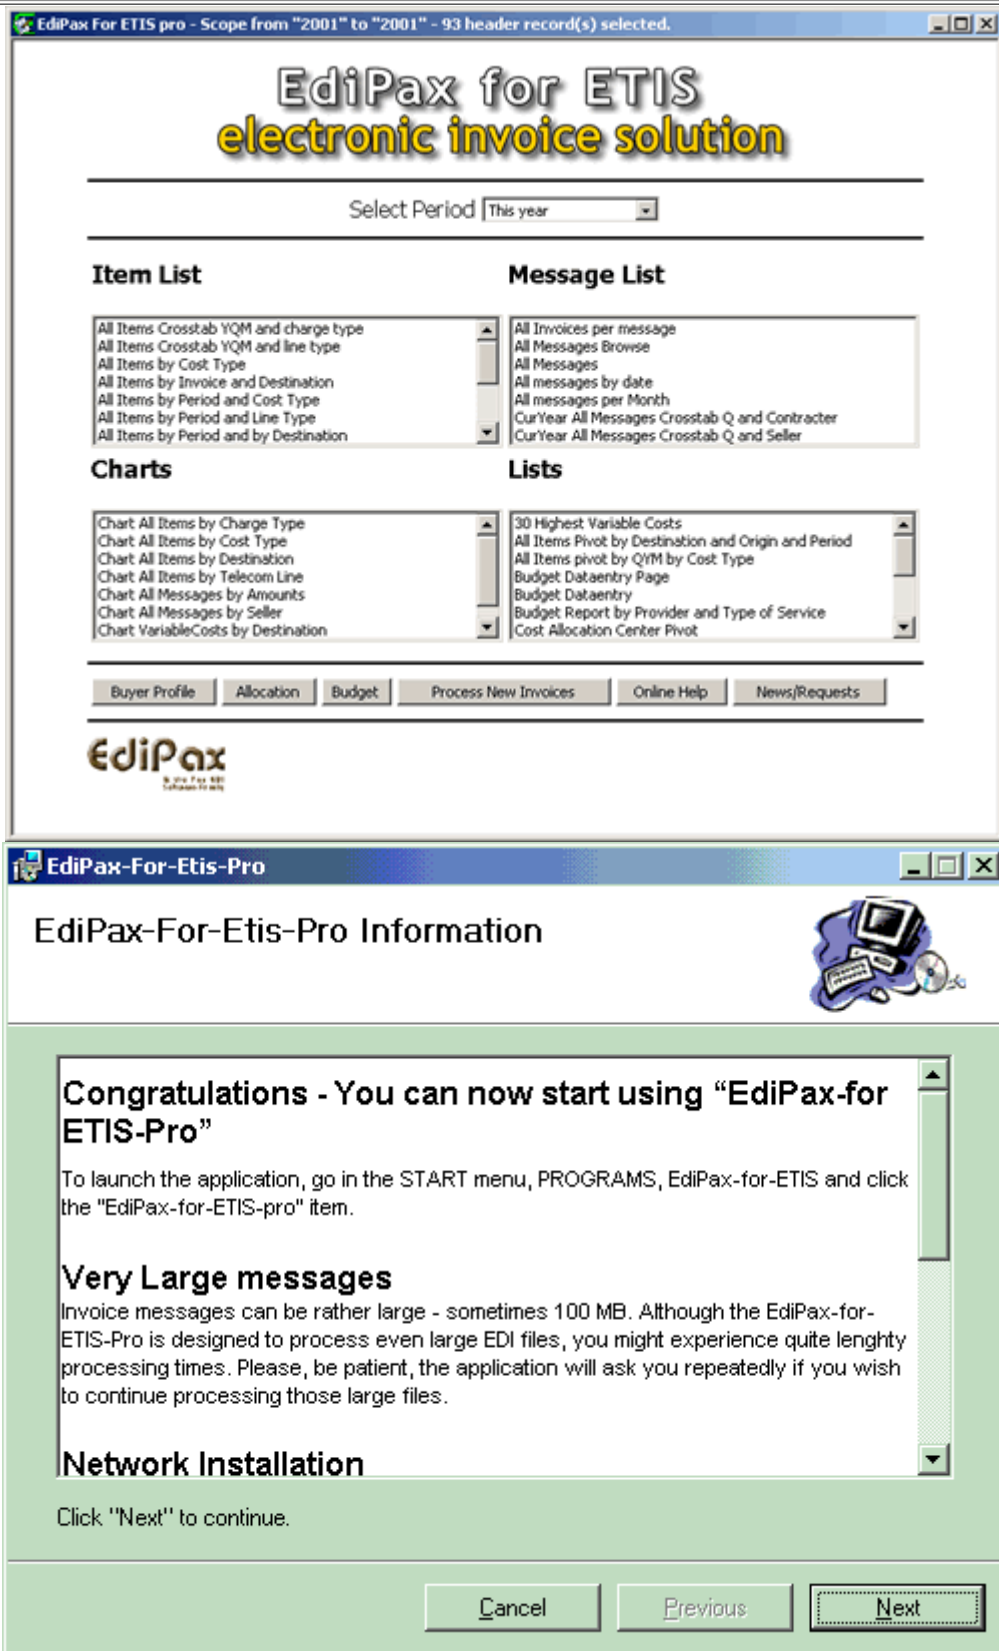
EdiPax For ETIS pro - Scope from "2001" to "2001" - 93 header record(s) selected.

EdiPax for ETIS
electronic invoice solution

Select Period This year

Item List

All Items Crosstab YQM and charge type
All Items Crosstab YQM and line type
All Items by Cost Type
All Items by Invoice and Destination
All Items by Period and Cost Type
All Items by Period and Line Type
All Items by Period and by Destination

Message List

All Invoices per message
All Messages Browse
All Messages
All messages by date
All messages per Month
CurYear All Messages Crosstab Q and Contracter
CurYear All Messages Crosstab Q and Seller

Charts

Chart All Items by Charge Type
Chart All Items by Cost Type
Chart All Items by Destination
Chart All Items by Telecom Line
Chart All Messages by Amounts
Chart All Messages by Seller
Chart VariableCosts by Destination

Lists

30 Highest Variable Costs
All Items Pivot by Destination and Origin and Period
All Items pivot by QYM by Cost Type
Budget Dataentry Page
Budget Dataentry
Budget Report by Provider and Type of Service
Cost Allocation Center Pivot

Buyer Profile | Allocation | Budget | Process New Invoices | Online Help | News/Requests

EdiPax

EdiPax-For-Etis-Pro

EdiPax-For-Etis-Pro Information

Congratulations - You can now start using “EdiPax-for ETIS-Pro”

To launch the application, go in the START menu, PROGRAMS, EdiPax-for-ETIS and click the "EdiPax-for-ETIS-pro" item.

Very Large messages

Invoice messages can be rather large - sometimes 100 MB. Although the EdiPax-for-ETIS-Pro is designed to process even large EDI files, you might experience quite lenghty processing times. Please, be patient, the application will ask you repeatedly if you wish to continue processing those large files.

Network Installation

Click "Next" to continue.

Cancel | Previous | Next